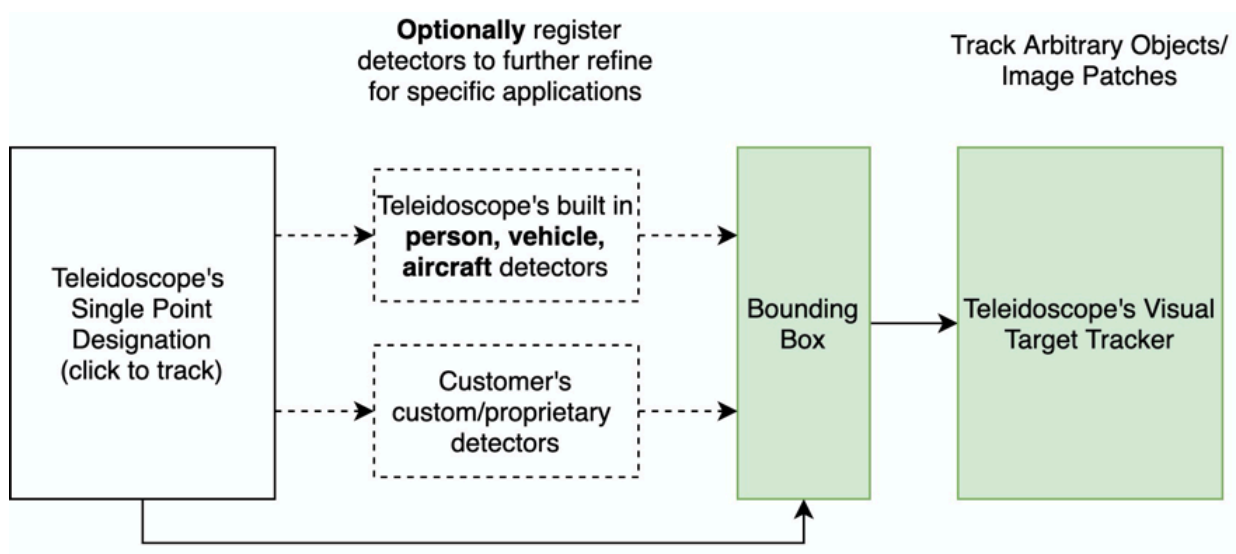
**Optionally** register detectors to further refine for specific applications

Track Arbitrary Objects/ Image Patches

Teleidoscope's Single Point Designation (click to track)

Teleidoscope's built in **person, vehicle, aircraft** detectors

Customer's custom/proprietary detectors

Bounding Box

Teleidoscope's Visual Target Tracker